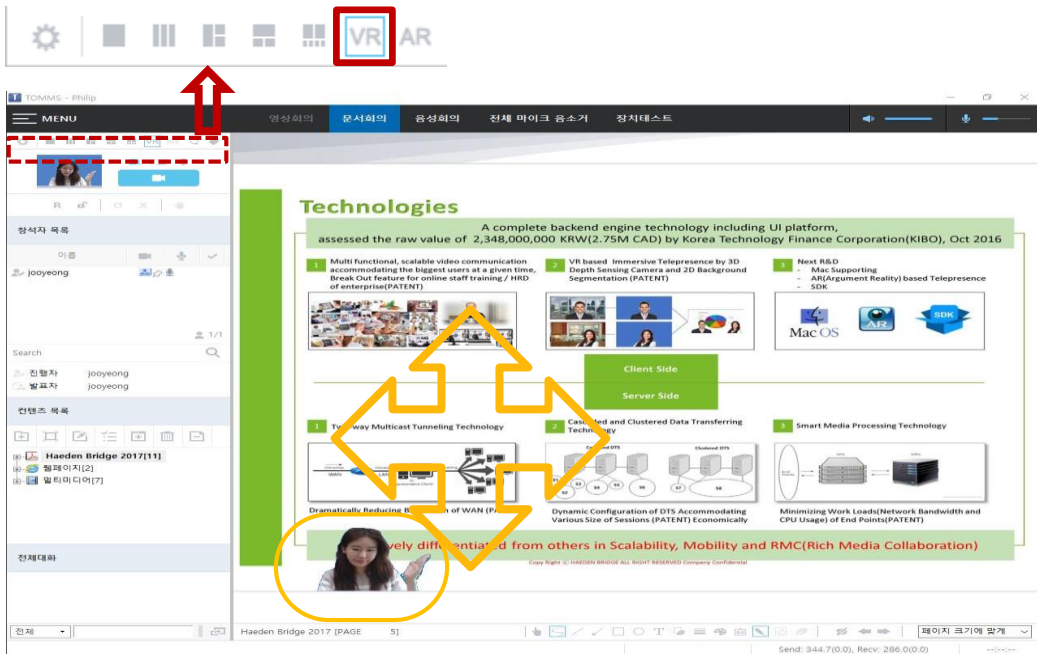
VR AR

TOMMS - Philip

MENU

영상회의 문서회의 음성회의 전체 마이크 음소거 장치테스트

참석자 목록

이름

jooyeong

1/1

Search

진행자 jooyeong
발표자 jooyeong

컨텐츠 목록

Haeden Bridge 2017[11]
웹페이지[2]
멀티미디어[7]

전체대화

전체

Technologies

A complete backend engine technology including UI platform, assessed the raw value of 2,348,000,000 KRW(2.75M CAD) by Korea Technology Finance Corporation(KIBO), Oct 2016

1 Multi functional, scalable video communication accommodating the biggest users at a given time, Break Out feature for online staff training / HRD of enterprise(PATENT)

2 VR based Immersive Telepresence by 3D Depth Sensing Camera and 2D Background Segmentation (PATENT)

3 Next R&D
- Mac Supporting
- AR(Argument Reality) based Telepresence
- SDK

Mac OS AR SDK

Client Side

Server Side

1 Two-way Multicast Tunneling Technology

2 Cascaded and Clustered Data Transferring Technology

3 Smart Media Processing Technology

Dramatically Reducing B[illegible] of WAN (PA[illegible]

Dynamic Configuration of DTS Accommodating Various Size of Sessions (PATENT) Economically

Minimizing Work Loads(Network Bandwidth and CPU Usage) of End Points(PATENT)

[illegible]vely differentiated from others in Scalability, Mobility and RMC(Rich Media Collaboration)

Copy Right © HAEDEN BRIDGE ALL RIGHT RESERVED Company Confidential

Haeden Bridge 2017 [PAGE 5]

페이지 크기에 맞게

Send: 344.7(0.0), Recv: 286.0(0.0)